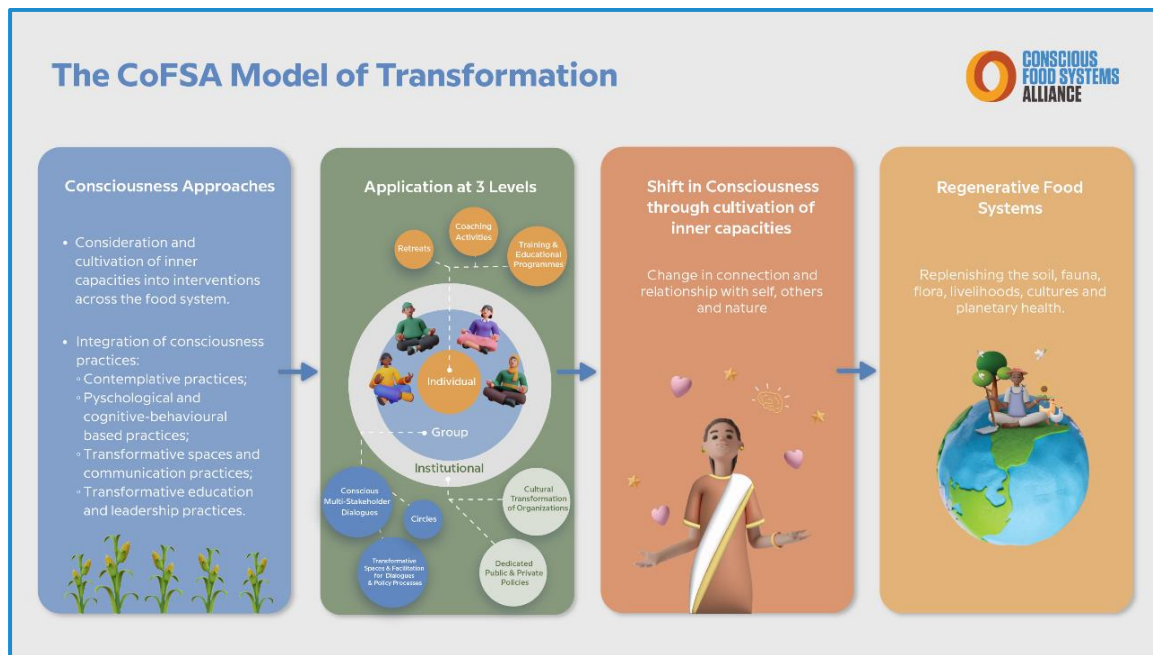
The CoFSA Model of Transformation

CONSCIOUS FOOD SYSTEMS ALLIANCE

Consciousness Approaches

• Consideration and cultivation of inner capacities into interventions across the food system.

• Integration of consciousness practices:
◦ Contemplative practices;
◦ Psychological and cognitive-behavioural based practices;
◦ Transformative spaces and communication practices;
◦ Transformative education and leadership practices.

Application at 3 Levels

Retreats

Coaching Activities

Training & Educational Programmes

Individual

Group

Institutional

Conscious Multi-Stakeholder Dialogues

Circles

Cultural Transformation of Organizations

Transformative Spaces & Facilitation for Dialogues & Policy Processes

Dedicated Public & Private Policies

Shift in Consciousness through cultivation of inner capacities

Change in connection and relationship with self, others and nature

Regenerative Food Systems

Replenishing the soil, fauna, flora, livelihoods, cultures and planetary health.